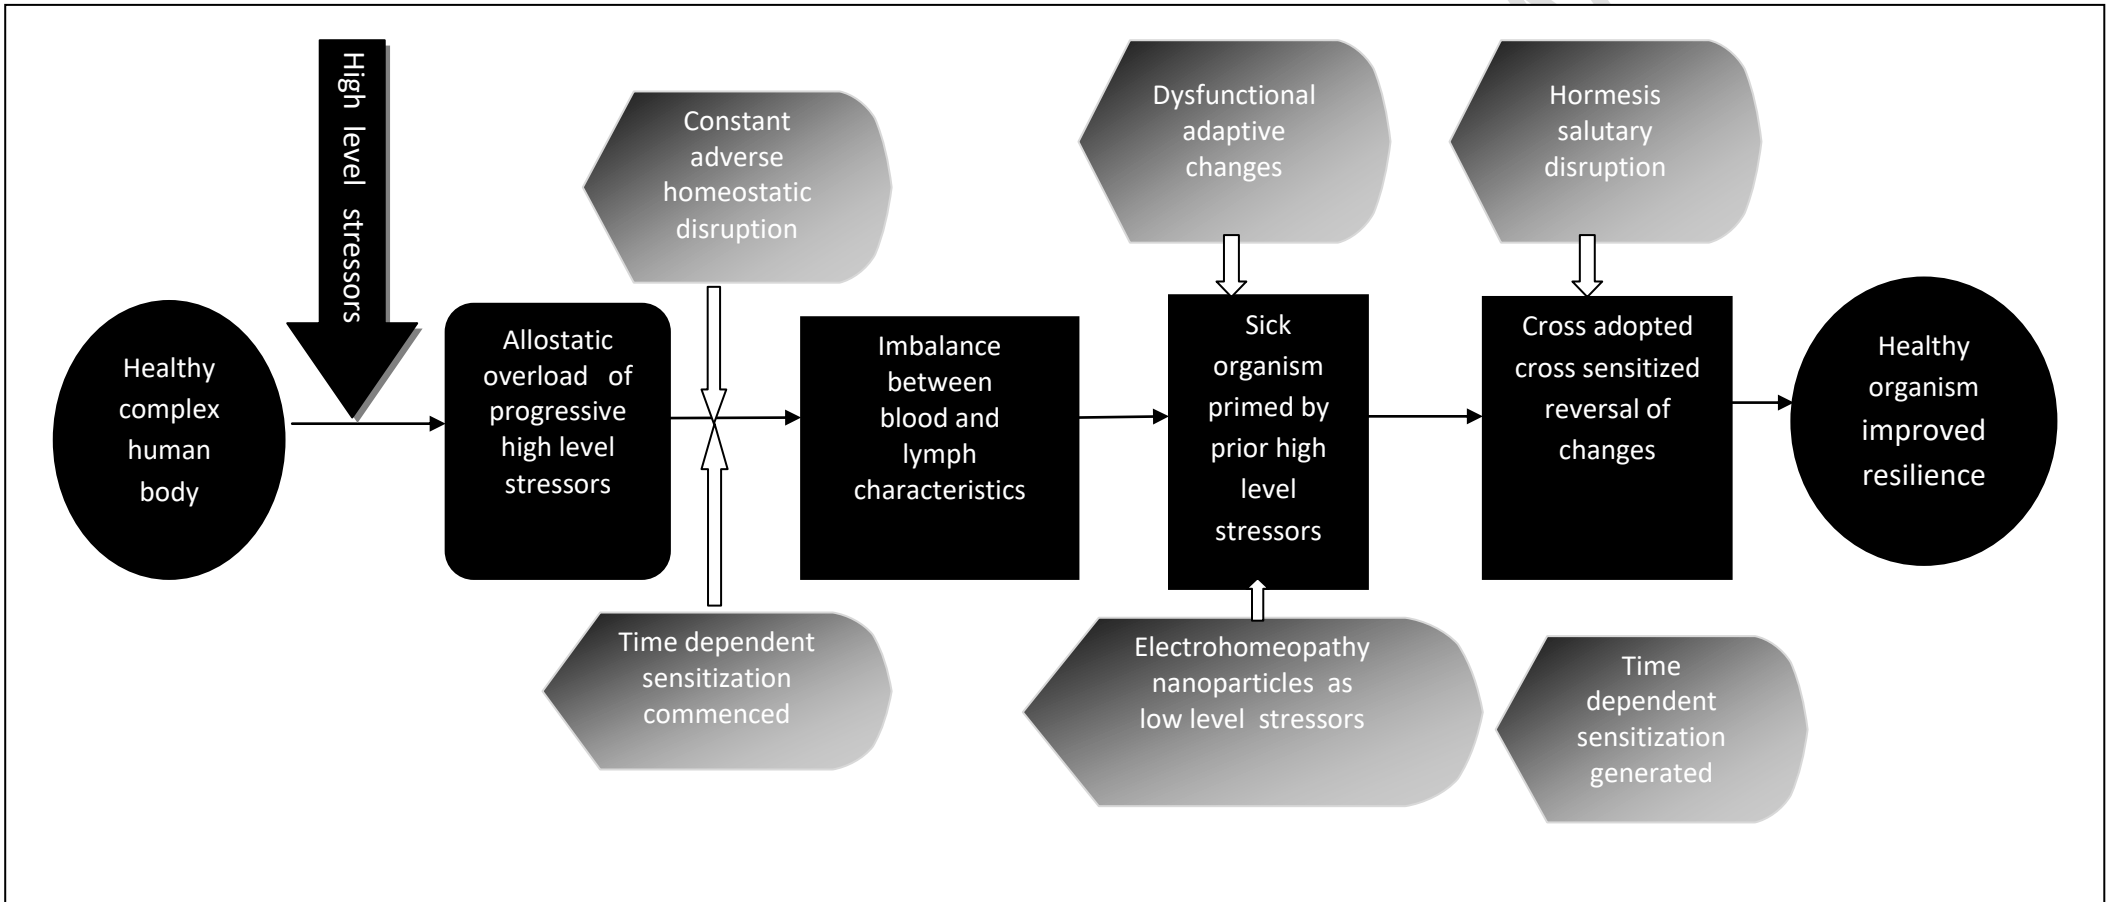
High level stressors

Healthy complex human body

Allostatic overload of progressive high level stressors

Constant adverse homeostatic disruption

Time dependent sensitization commenced

Imbalance between blood and lymph characteristics

Dysfunctional adaptive changes

Sick organism primed by prior high level stressors

Electrohomeopathy nanoparticles as low level stressors

Hormesis salutary disruption

Cross adopted cross sensitized reversal of changes

Time dependent sensitization generated

Healthy organism improved resilience